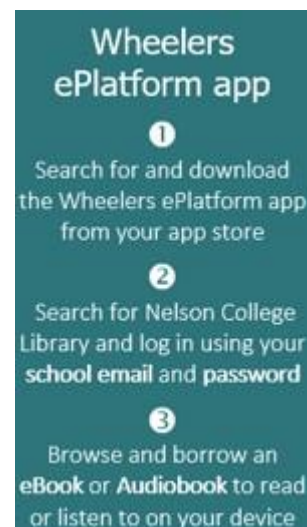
Wheelers ePlatform app

❶
Search for and download the Wheelers ePlatform app from your app store

❷
Search for Nelson College Library and log in using your school email and password

❸
Browse and borrow an eBook or Audiobook to read or listen to on your device